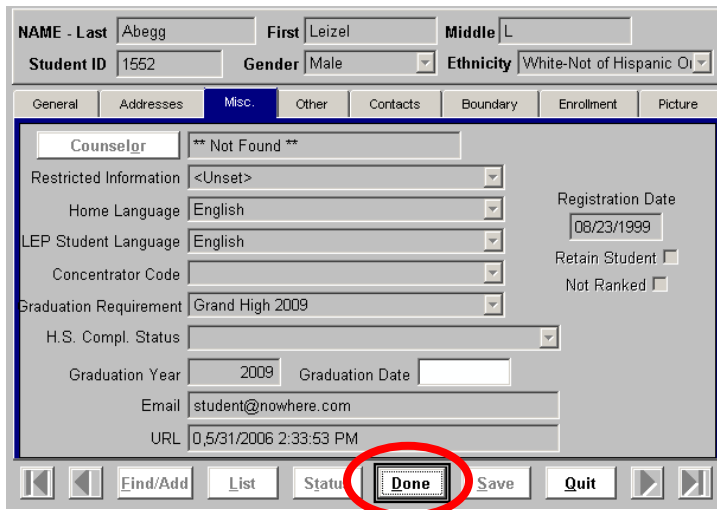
NAME - Last Abegg First Leizel Middle L

Student ID 1552 Gender Male Ethnicity White-Not of Hispanic Or

General | Addresses | Misc. | Other | Contacts | Boundary | Enrollment | Picture

Counselor ** Not Found **

Restricted Information <Unset>

Home Language English

LEP Student Language English

Concentrator Code

Graduation Requirement Grand High 2009

H.S. Compl. Status

Graduation Year 2009 Graduation Date

Email student@nowhere.com

URL 0,5/31/2006 2:33:53 PM

Registration Date 08/23/1999

Retain Student

Not Ranked

Find/Add List Status Done Save Quit